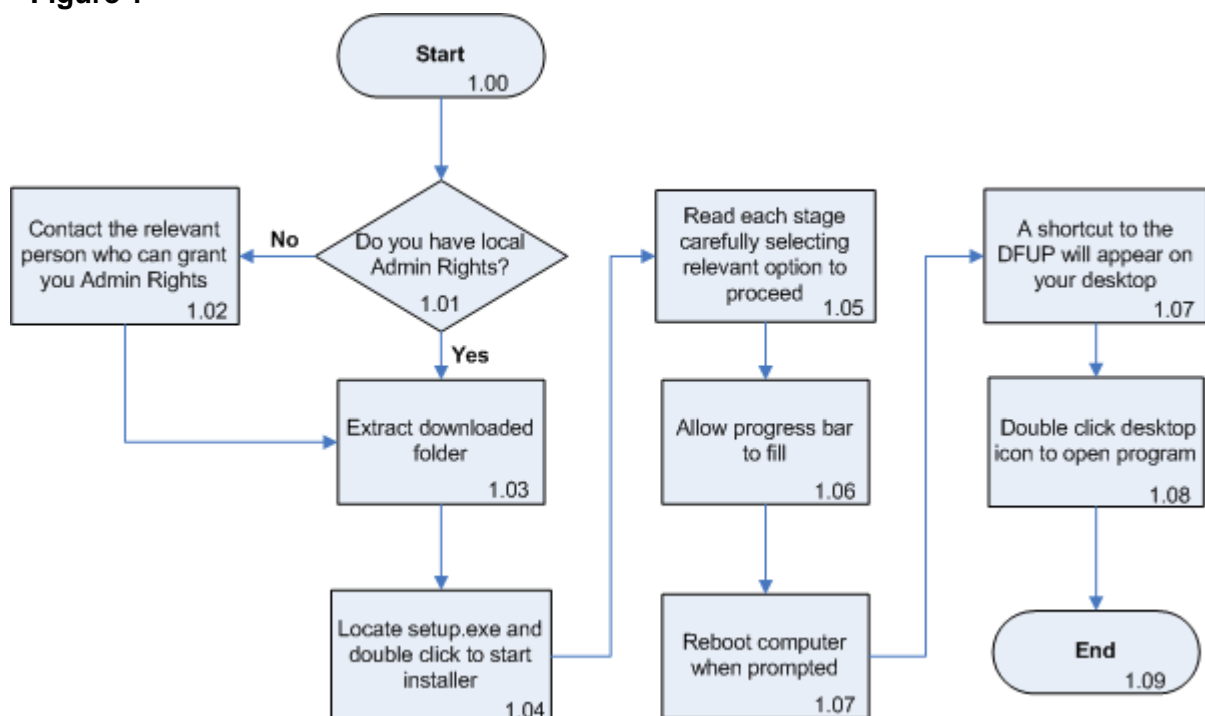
Figure 1

Start
1.00

Do you have local Admin Rights?
1.01

No

Contact the relevant person who can grant you Admin Rights
1.02

Yes

Extract downloaded folder
1.03

Locate setup.exe and double click to start installer
1.04

Read each stage carefully selecting relevant option to proceed
1.05

Allow progress bar to fill
1.06

Reboot computer when prompted
1.07

A shortcut to the DFUP will appear on your desktop
1.07

Double click desktop icon to open program
1.08

End
1.09